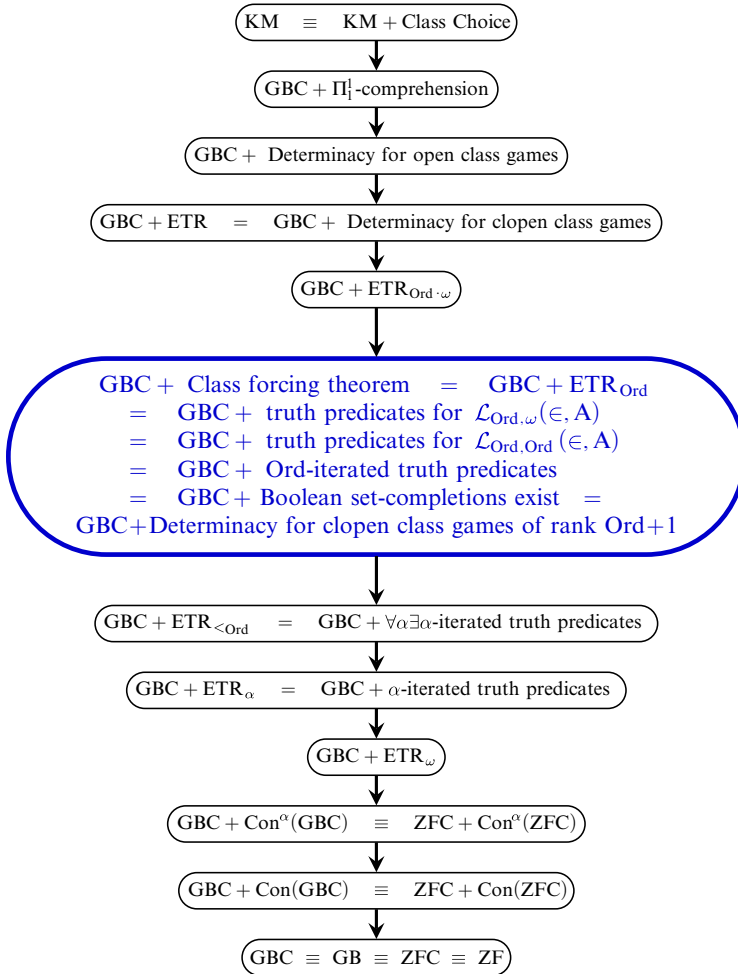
KM $\equiv$ KM + Class Choice

GBC + $\Pi^1_1$-comprehension

GBC + Determinacy for open class games

GBC + ETR = GBC + Determinacy for clopen class games

GBC + $ETR_{Ord \cdot \omega}$

GBC + Class forcing theorem = GBC + $ETR_{Ord}$
= GBC + truth predicates for $\mathcal{L}_{Ord,\omega}(\in, A)$
= GBC + truth predicates for $\mathcal{L}_{Ord,Ord}(\in, A)$
= GBC + Ord-iterated truth predicates
= GBC + Boolean set-completions exist =
GBC+Determinacy for clopen class games of rank Ord+1

GBC + $ETR_{<Ord}$ = GBC + $\forall\alpha\exists\alpha$-iterated truth predicates

GBC + $ETR_{\alpha}$ = GBC + $\alpha$-iterated truth predicates

GBC + $ETR_{\omega}$

GBC + $Con^{\alpha}(GBC)$ $\equiv$ ZFC + $Con^{\alpha}(ZFC)$

GBC + Con(GBC) $\equiv$ ZFC + Con(ZFC)

GBC $\equiv$ GB $\equiv$ ZFC $\equiv$ ZF